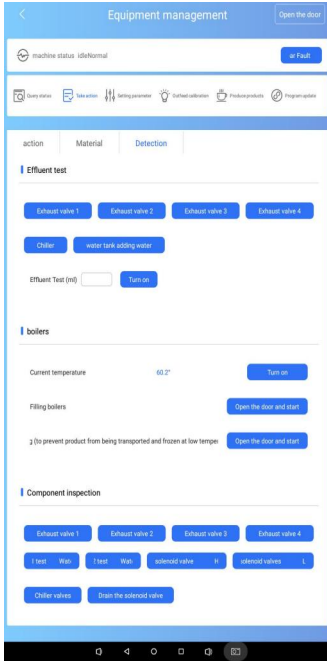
Equipment management

Open the door

machine status idleNormal

ar Fault

Query status

Take action

Setting parameter

Outfeed calibration

Produce products

Program update

action

Material

Detection

Effluent test

Exhaust valve 1

Exhaust valve 2

Exhaust valve 3

Exhaust valve 4

Chiller

water tank adding water

Effluent Test (ml)

Turn on

boilers

Current temperature

60.2°

Turn on

Filling boilers

Open the door and start

3 (to prevent product from being transported and frozen at low temper

Open the door and start

Component inspection

Exhaust valve 1

Exhaust valve 2

Exhaust valve 3

Exhaust valve 4

t test Wat

t test Wat

solenoid valve H

solenoid valves L

Chiller valves

Drain the solenoid valve